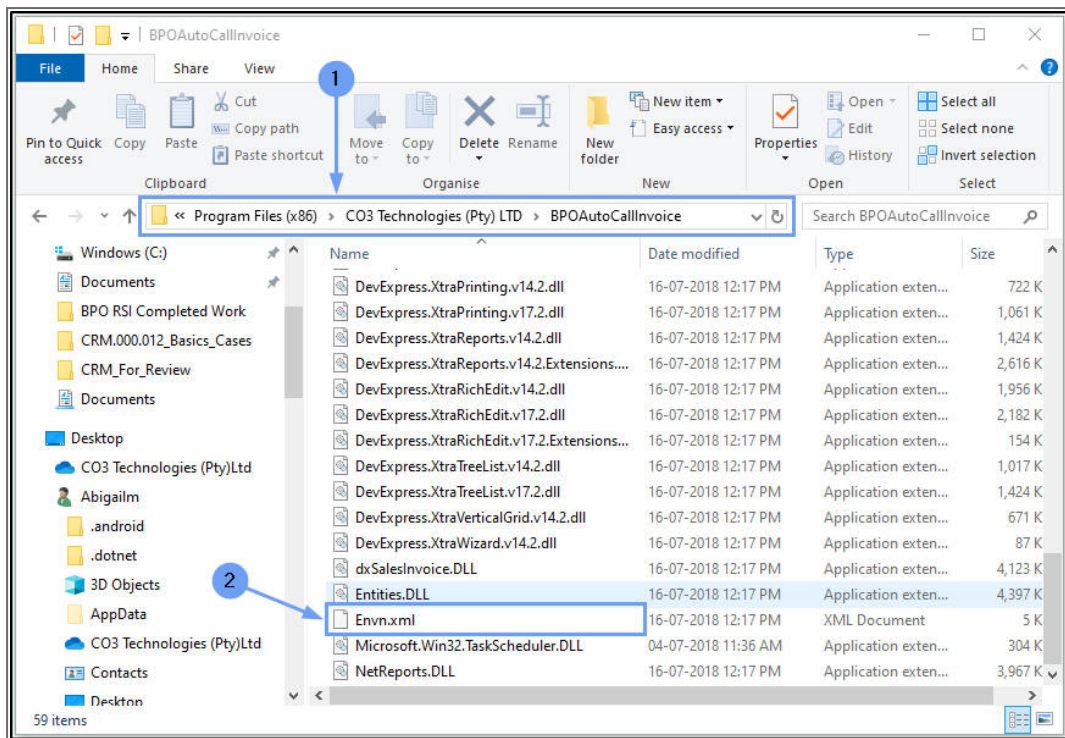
BPOAutoCallInvoice

File Home Share View

Pin to Quick access Copy Paste Cut Copy path Paste shortcut
Clipboard

Move to Copy to Delete Rename
Organise

New folder New item Easy access
New

Properties Open Edit History
Open

Select all Select none Invert selection
Select

1

« Program Files (x86) › CO3 Technologies (Pty) LTD › BPOAutoCallInvoice

Search BPOAutoCallInvoice

Windows (C:)
Documents
BPO RSI Completed Work
CRM.000.012_Basics_Cases
CRM_For_Review
Documents
Desktop
CO3 Technologies (Pty)Ltd
Abigailm
.android
.dotnet
3D Objects
AppData
CO3 Technologies (Pty)Ltd
Contacts
Desktop

| Name | Date modified | Type | Size |
|---|---|---|---|
| DevExpress.XtraPrinting.v14.2.dll | 16-07-2018 12:17 PM | Application exten... | 722 K |
| DevExpress.XtraPrinting.v17.2.dll | 16-07-2018 12:17 PM | Application exten... | 1,061 K |
| DevExpress.XtraReports.v14.2.dll | 16-07-2018 12:17 PM | Application exten... | 1,424 K |
| DevExpress.XtraReports.v14.2.Extensions.... | 16-07-2018 12:17 PM | Application exten... | 2,616 K |
| DevExpress.XtraRichEdit.v14.2.dll | 16-07-2018 12:17 PM | Application exten... | 1,956 K |
| DevExpress.XtraRichEdit.v17.2.dll | 16-07-2018 12:17 PM | Application exten... | 2,182 K |
| DevExpress.XtraRichEdit.v17.2.Extensions.... | 16-07-2018 12:17 PM | Application exten... | 154 K |
| DevExpress.XtraTreeList.v14.2.dll | 16-07-2018 12:17 PM | Application exten... | 1,017 K |
| DevExpress.XtraTreeList.v17.2.dll | 16-07-2018 12:17 PM | Application exten... | 1,424 K |
| DevExpress.XtraVerticalGrid.v14.2.dll | 16-07-2018 12:17 PM | Application exten... | 671 K |
| DevExpress.XtraWizard.v14.2.dll | 16-07-2018 12:17 PM | Application exten... | 87 K |
| dxSalesInvoice.DLL | 16-07-2018 12:17 PM | Application exten... | 4,123 K |
| Entities.DLL | 16-07-2018 12:17 PM | Application exten... | 4,397 K |
| Envn.xml | 16-07-2018 12:17 PM | XML Document | 5 K |
| Microsoft.Win32.TaskScheduler.DLL | 04-07-2018 11:36 AM | Application exten... | 304 K |
| NetReports.DLL | 16-07-2018 12:17 PM | Application exten... | 3,967 K |

2

59 items